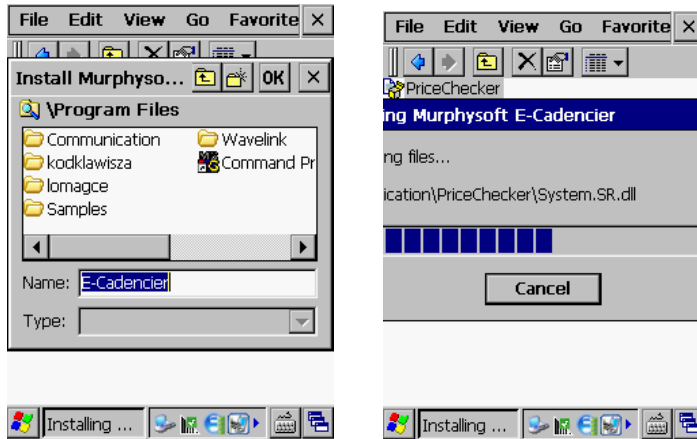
File Edit View Go Favorite ×

Install Murphyso... OK ×

\Program Files

Communication
kodklawisza
lomagce
Samples
Wavelink
Command Pr

Name: E-Cadencier

Type:

Installing ...

File Edit View Go Favorite ×

PriceChecker

ng Murphysoft E-Cadencier

ng files...

ication\PriceChecker\System.SR.dll

Cancel

Installing ...